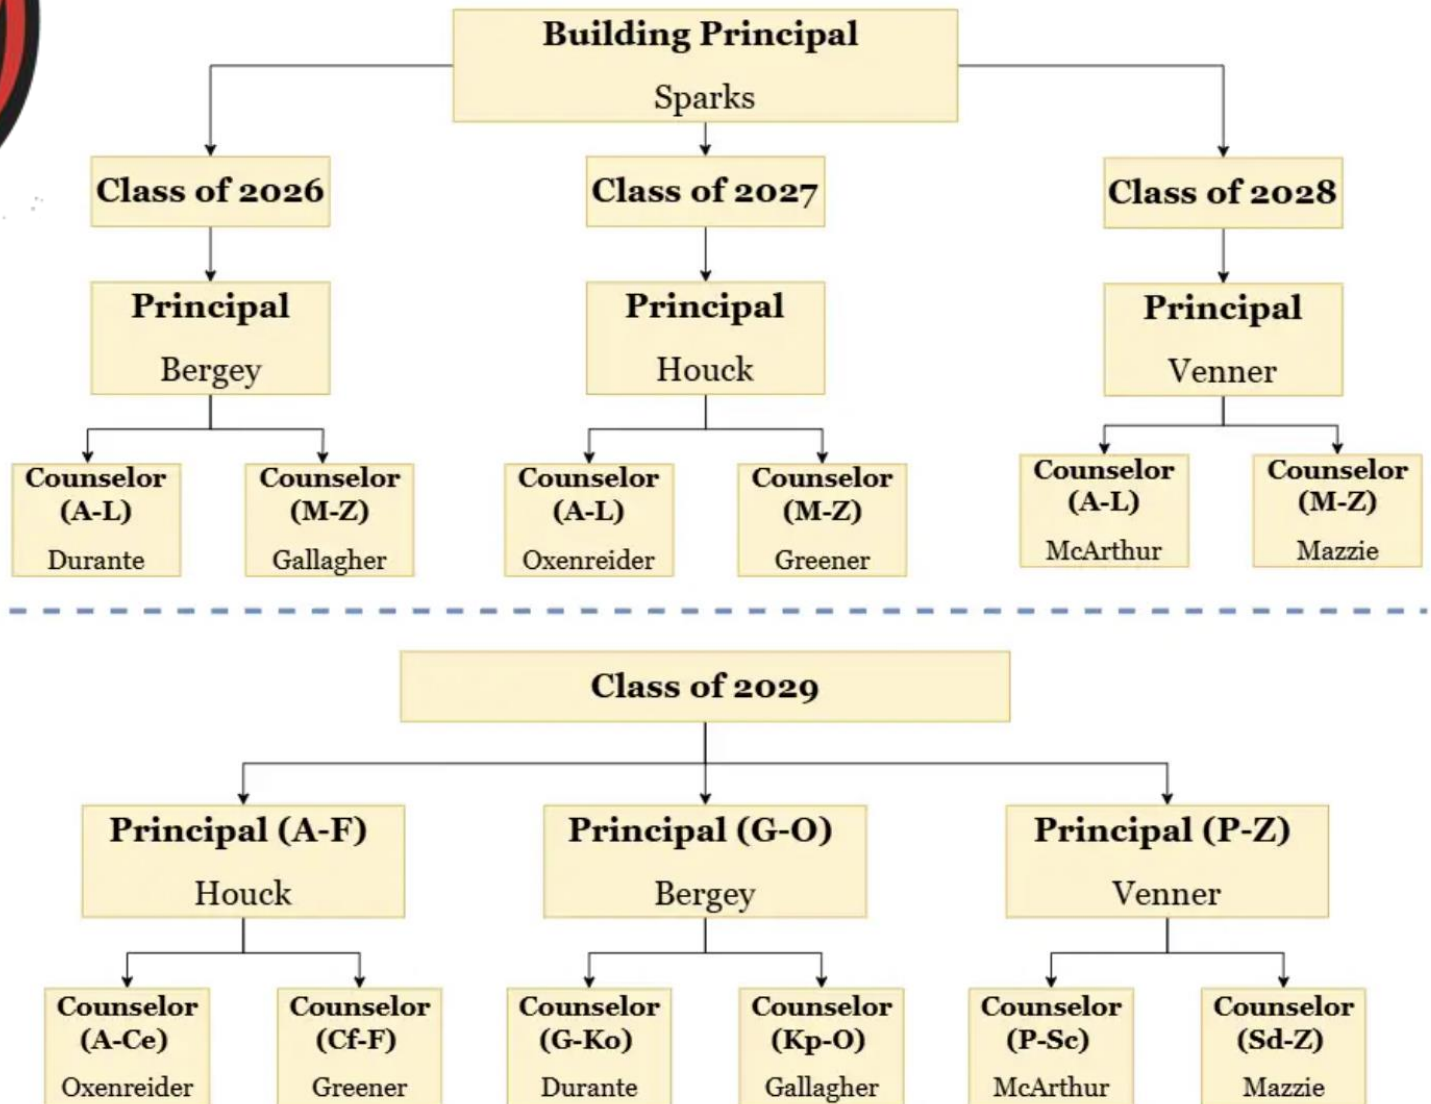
Building Principal
Sparks

Class of 2026

Principal
Bergey

Counselor (A-L)
Durante

Counselor (M-Z)
Gallagher

Class of 2027

Principal
Houck

Counselor (A-L)
Oxenreider

Counselor (M-Z)
Greener

Class of 2028

Principal
Venner

Counselor (A-L)
McArthur

Counselor (M-Z)
Mazzie

Class of 2029

Principal (A-F)
Houck

Counselor (A-Ce)
Oxenreider

Counselor (Cf-F)
Greener

Principal (G-O)
Bergey

Counselor (G-Ko)
Durante

Counselor (Kp-O)
Gallagher

Principal (P-Z)
Venner

Counselor (P-Sc)
McArthur

Counselor (Sd-Z)
Mazzie